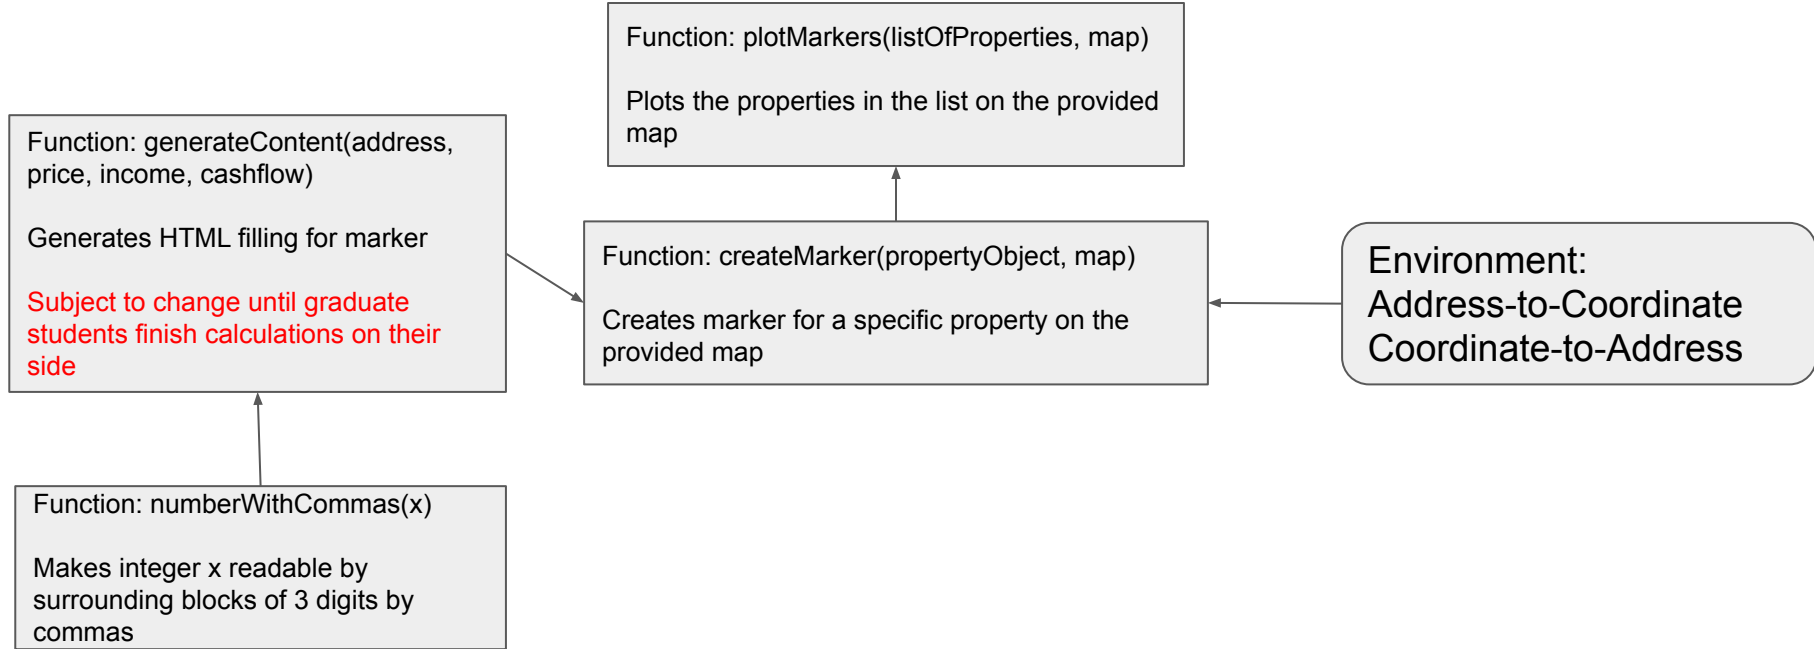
Function: plotMarkers(listOfProperties, map)

Plots the properties in the list on the provided map

Function: generateContent(address, price, income, cashflow)

Generates HTML filling for marker

Subject to change until graduate students finish calculations on their side

Function: createMarker(propertyObject, map)

Creates marker for a specific property on the provided map

Environment:
Address-to-Coordinate
Coordinate-to-Address

Function: numberWithCommas(x)

Makes integer x readable by surrounding blocks of 3 digits by commas